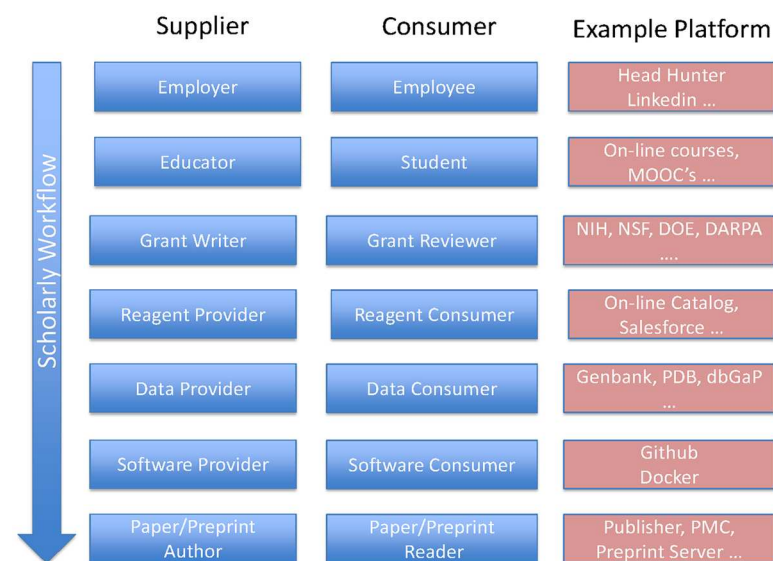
| Supplier | Consumer | Example Platform |
|---|---|---|
| Employer | Employee | Head Hunter Linkedin … |
| Educator | Student | On-line courses, MOOC's … |
| Grant Writer | Grant Reviewer | NIH, NSF, DOE, DARPA …. |
| Reagent Provider | Reagent Consumer | On-line Catalog, Salesforce … |
| Data Provider | Data Consumer | Genbank, PDB, dbGaP … |
| Software Provider | Software Consumer | Github Docker |
| Paper/Preprint Author | Paper/Preprint Reader | Publisher, PMC, Preprint Server … |

Scholarly Workflow